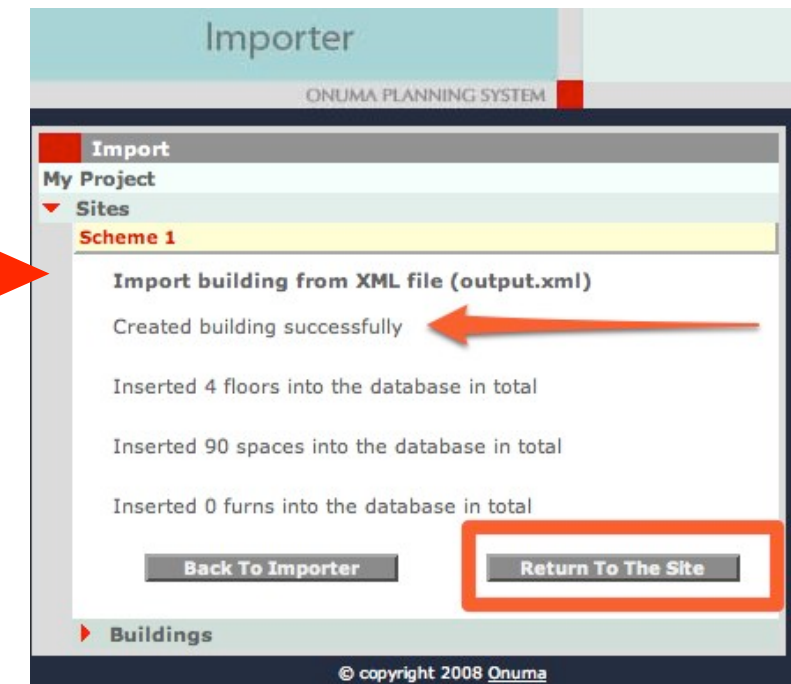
Importer

ONUMA PLANNING SYSTEM

Import

My Project

Sites

Scheme 1

Import building from XML file (output.xml)

Created building successfully

Inserted 4 floors into the database in total

Inserted 90 spaces into the database in total

Inserted 0 furns into the database in total

Back To Importer

Return To The Site

Buildings

© copyright 2008 Onuma